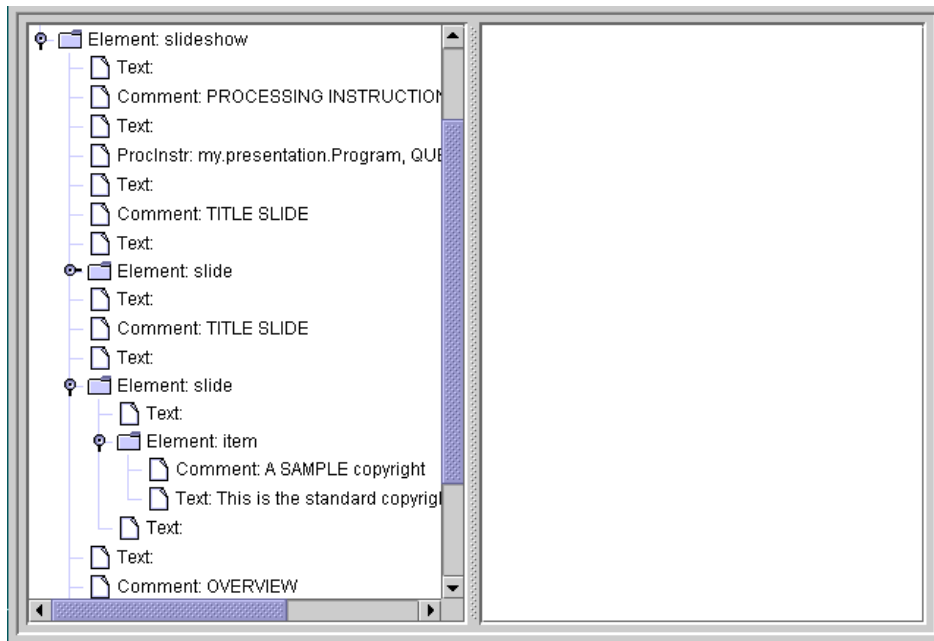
Element: slideshow
Text:
Comment: PROCESSING INSTRUCTION
Text:
ProcInstr: my.presentation.Program, QUE
Text:
Comment: TITLE SLIDE
Text:
Element: slide
Text:
Comment: TITLE SLIDE
Text:
Element: slide
Text:
Element: item
Comment: A SAMPLE copyright
Text: This is the standard copyrig
Text:
Text:
Comment: OVERVIEW